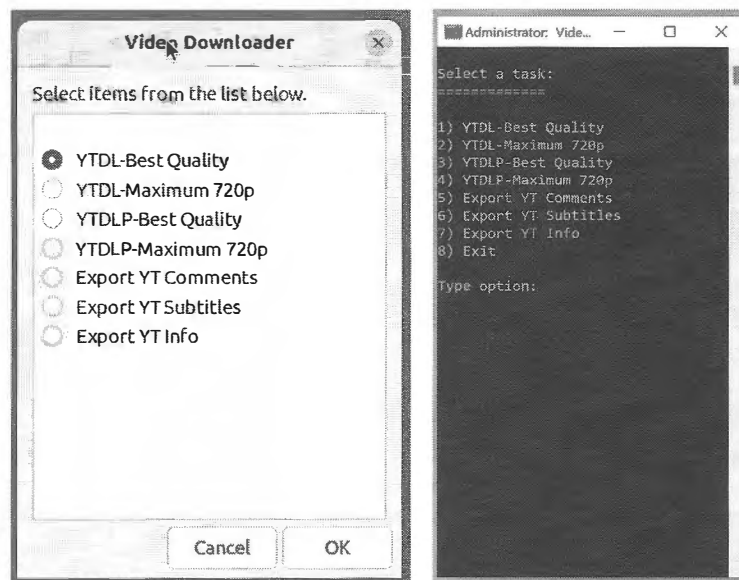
Video Downloader

Select items from the list below.

YTDL-Best Quality
YTDL-Maximum 720p
YTDLP-Best Quality
YTDLP-Maximum 720p
Export YT Comments
Export YT Subtitles
Export YT Info

Cancel OK

Administrator: Vide...

Select a task:
=============

1) YTDL-Best Quality
2) YTDL-Maximum 720p
3) YTDLP-Best Quality
4) YTDLP-Maximum 720p
5) Export YT Comments
6) Export YT Subtitles
7) Export YT Info
8) Exit

Type option: